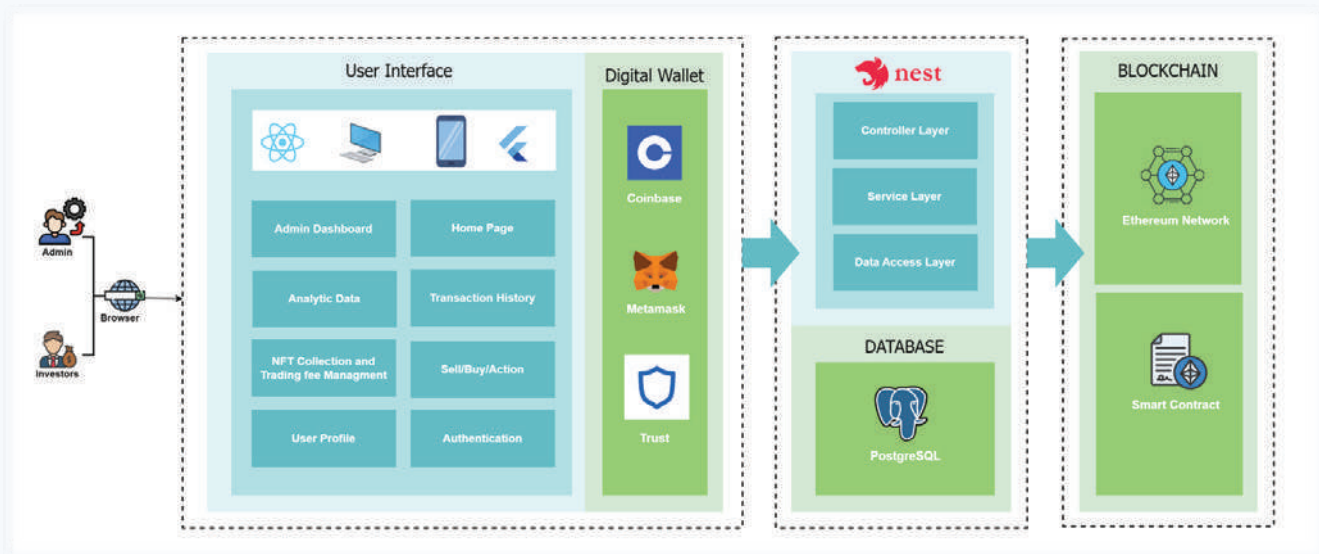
Admin

Investors

Browser

User Interface

Admin Dashboard

Home Page

Analytic Data

Transaction History

NFT Collection and Trading fee Managment

Sell/Buy/Action

User Profile

Authentication

Digital Wallet

Coinbase

Metamask

Trust

nest

Controller Layer

Service Layer

Data Access Layer

DATABASE

PostgreSQL

BLOCKCHAIN

Ethereum Network

Smart Contract